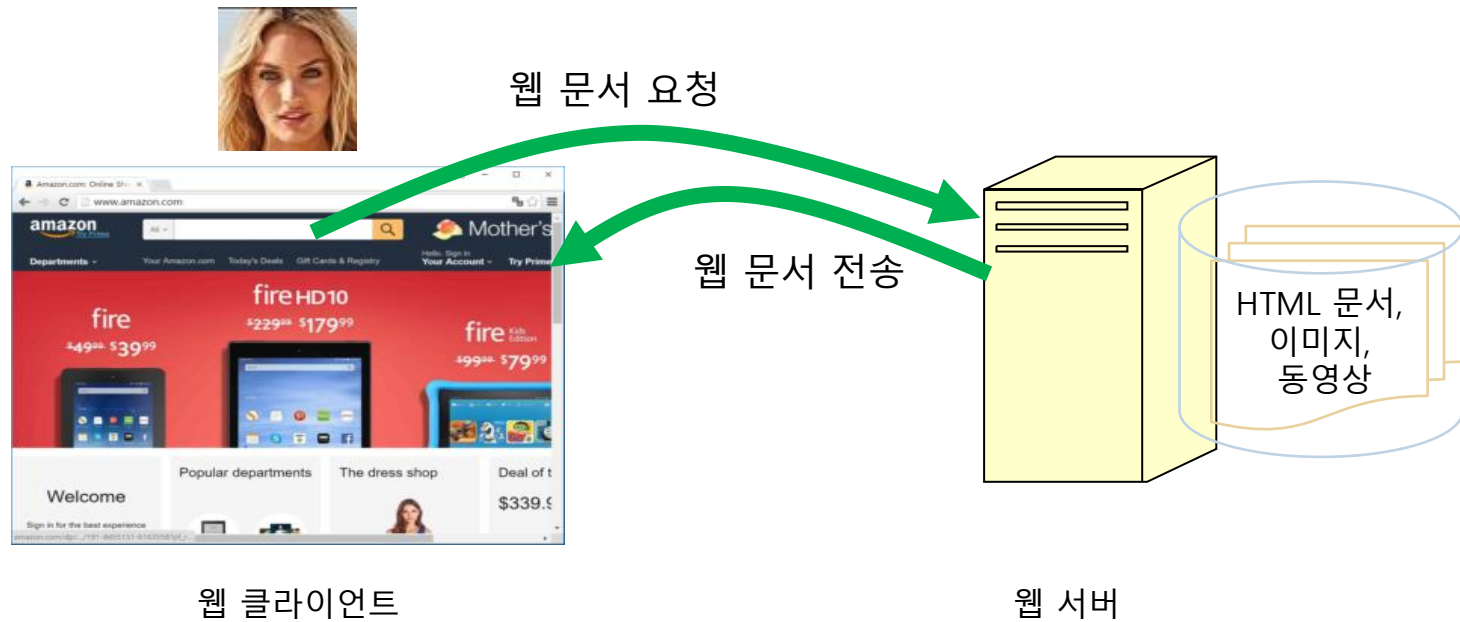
웹 문서 요청

Amazon.com: Online Sh

www.amazon.com

amazon

All

Mother's

Departments

Your Amazon.com

Today's Deals

Gift Cards & Registry

Hello. Sign in Your Account

Try Prime

fire

$49.99 $39.99

fire HD10

$229.99 $179.99

fire Kids Edition

$99.99 $79.99

Welcome

Sign in for the best experience

Popular departments

The dress shop

Deal of t

$339.9

웹 문서 전송

HTML 문서,
이미지,
동영상

웹 클라이언트

웹 서버